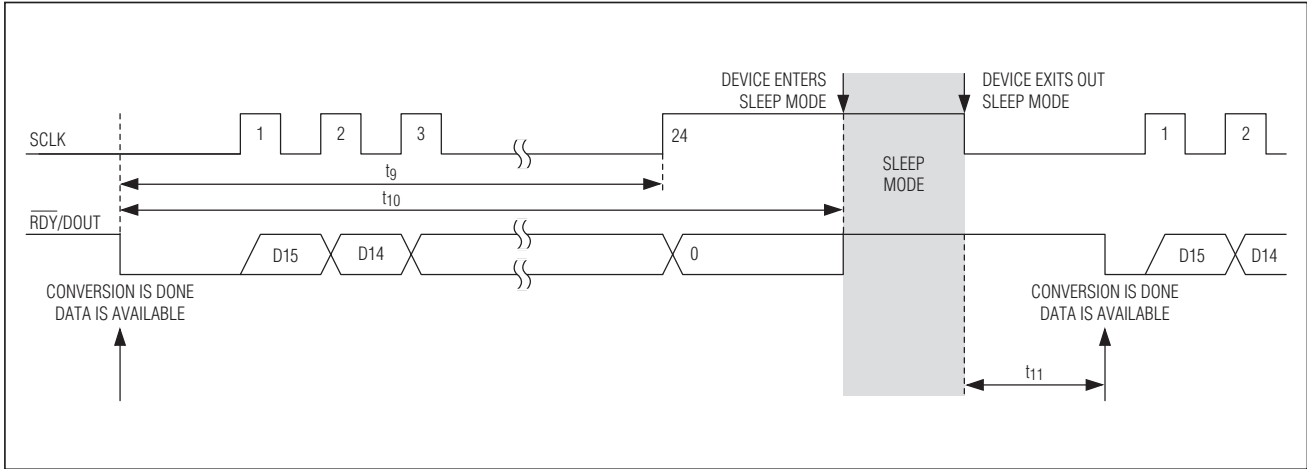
DEVICE ENTERS SLEEP MODE

DEVICE EXITS OUT SLEEP MODE

SCLK

1

2

3

24

1

2

$t_9$

SLEEP MODE

$t_{10}$

$\overline{RDY}$/DOUT

D15

D14

0

D15

D14

CONVERSION IS DONE DATA IS AVAILABLE

CONVERSION IS DONE DATA IS AVAILABLE

$t_{11}$